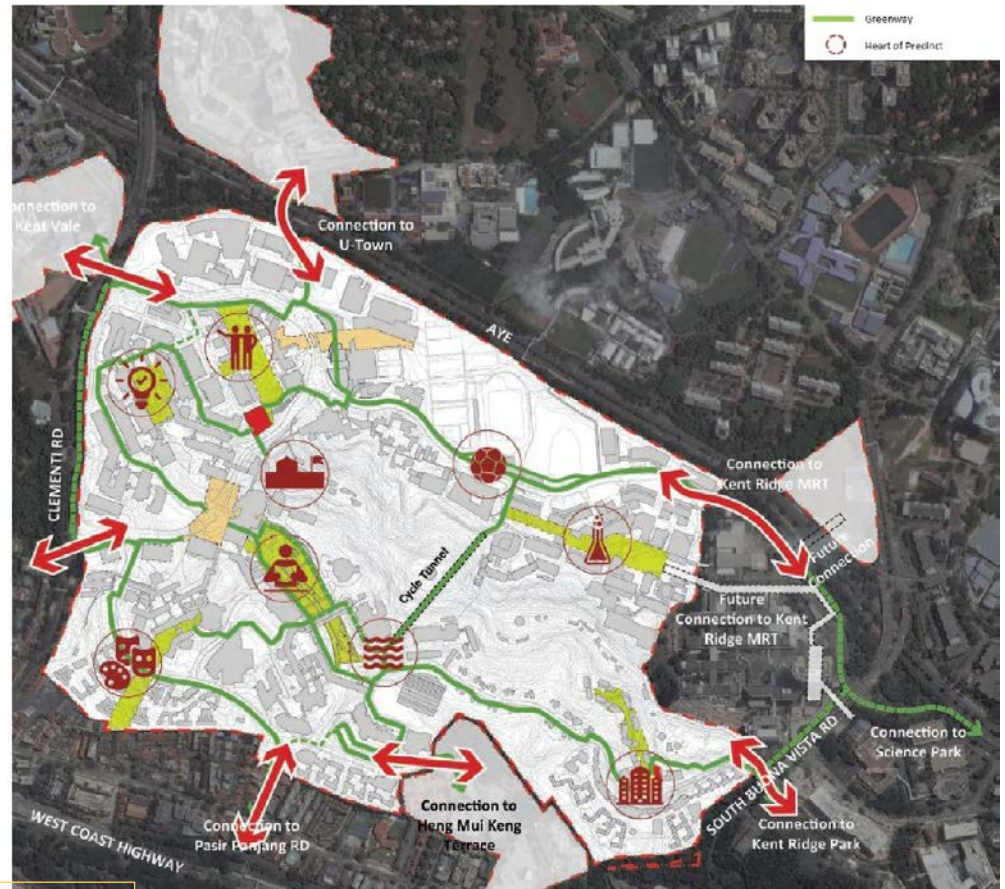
Greenway

Heart of Precinct

Connection to Kent Vale

Connection to U-Town

AYE

CLEMENTI RD

Connection to Kent Ridge MRT

Future Connection

Cycle Tunnel

Future Connection to Kent Ridge MRT

Connection to Science Park

SOUTH BUONA VISTA RD

Connection to Kent Ridge Park

Connection to Heng Mui Keng Terrace

Connection to Pasir Panjang RD

WEST COAST HIGHWAY